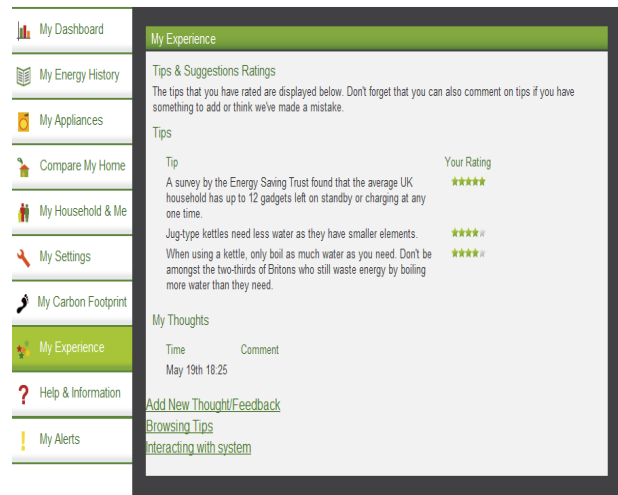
My Dashboard
My Energy History
My Appliances
Compare My Home
My Household & Me
My Settings
My Carbon Footprint
My Experience
Help & Information
My Alerts

My Experience

Tips & Suggestions Ratings

The tips that you have rated are displayed below. Don't forget that you can also comment on tips if you have something to add or think we've made a mistake.

Tips

| Tip | Your Rating |
|---|---|
| A survey by the Energy Saving Trust found that the average UK household has up to 12 gadgets left on standby or charging at any one time. | ★★★★★ |
| Jug-type kettles need less water as they have smaller elements. | ★★★★☆ |
| When using a kettle, only boil as much water as you need. Don't be amongst the two-thirds of Britons who still waste energy by boiling more water than they need. | ★★★★☆ |

My Thoughts

| Time | Comment |
|---|---|
| May 19th 18:25 | |

Add New Thought/Feedback
Browsing Tips
Interacting with system